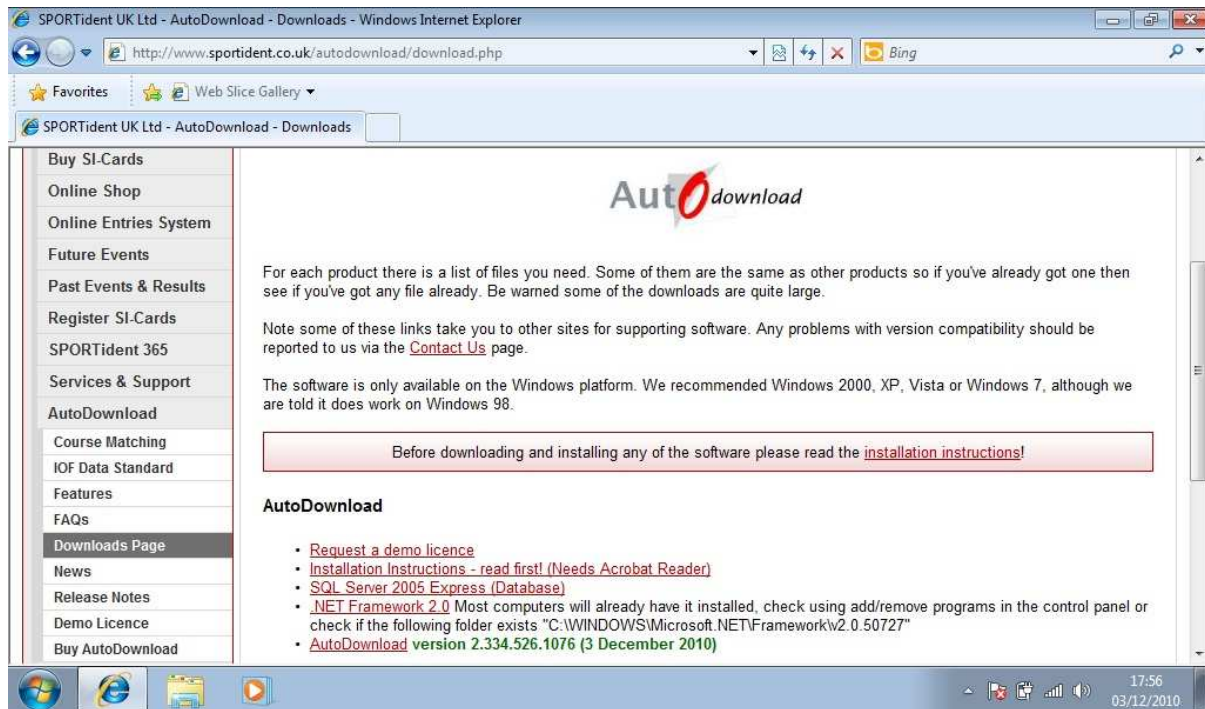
SPORTident UK Ltd - AutoDownload - Downloads - Windows Internet Explorer

http://www.sportident.co.uk/autodownload/download.php

Bing

Favorites

Web Slice Gallery

SPORTident UK Ltd - AutoDownload - Downloads

Buy SI-Cards
Online Shop
Online Entries System
Future Events
Past Events & Results
Register SI-Cards
SPORTident 365
Services & Support
AutoDownload
Course Matching
IOF Data Standard
Features
FAQs
Downloads Page
News
Release Notes
Demo Licence
Buy AutoDownload

Aut download

For each product there is a list of files you need. Some of them are the same as other products so if you've already got one then see if you've got any file already. Be warned some of the downloads are quite large.

Note some of these links take you to other sites for supporting software. Any problems with version compatibility should be reported to us via the Contact Us page.

The software is only available on the Windows platform. We recommended Windows 2000, XP, Vista or Windows 7, although we are told it does work on Windows 98.

Before downloading and installing any of the software please read the installation instructions!

AutoDownload

- Request a demo licence
- Installation Instructions - read first! (Needs Acrobat Reader)
- SQL Server 2005 Express (Database)
- .NET Framework 2.0 Most computers will already have it installed, check using add/remove programs in the control panel or check if the following folder exists "C:\WINDOWS\Microsoft.NET\Framework\v2.0.50727"
- AutoDownload version 2.334.526.1076 (3 December 2010)

17:56
03/12/2010